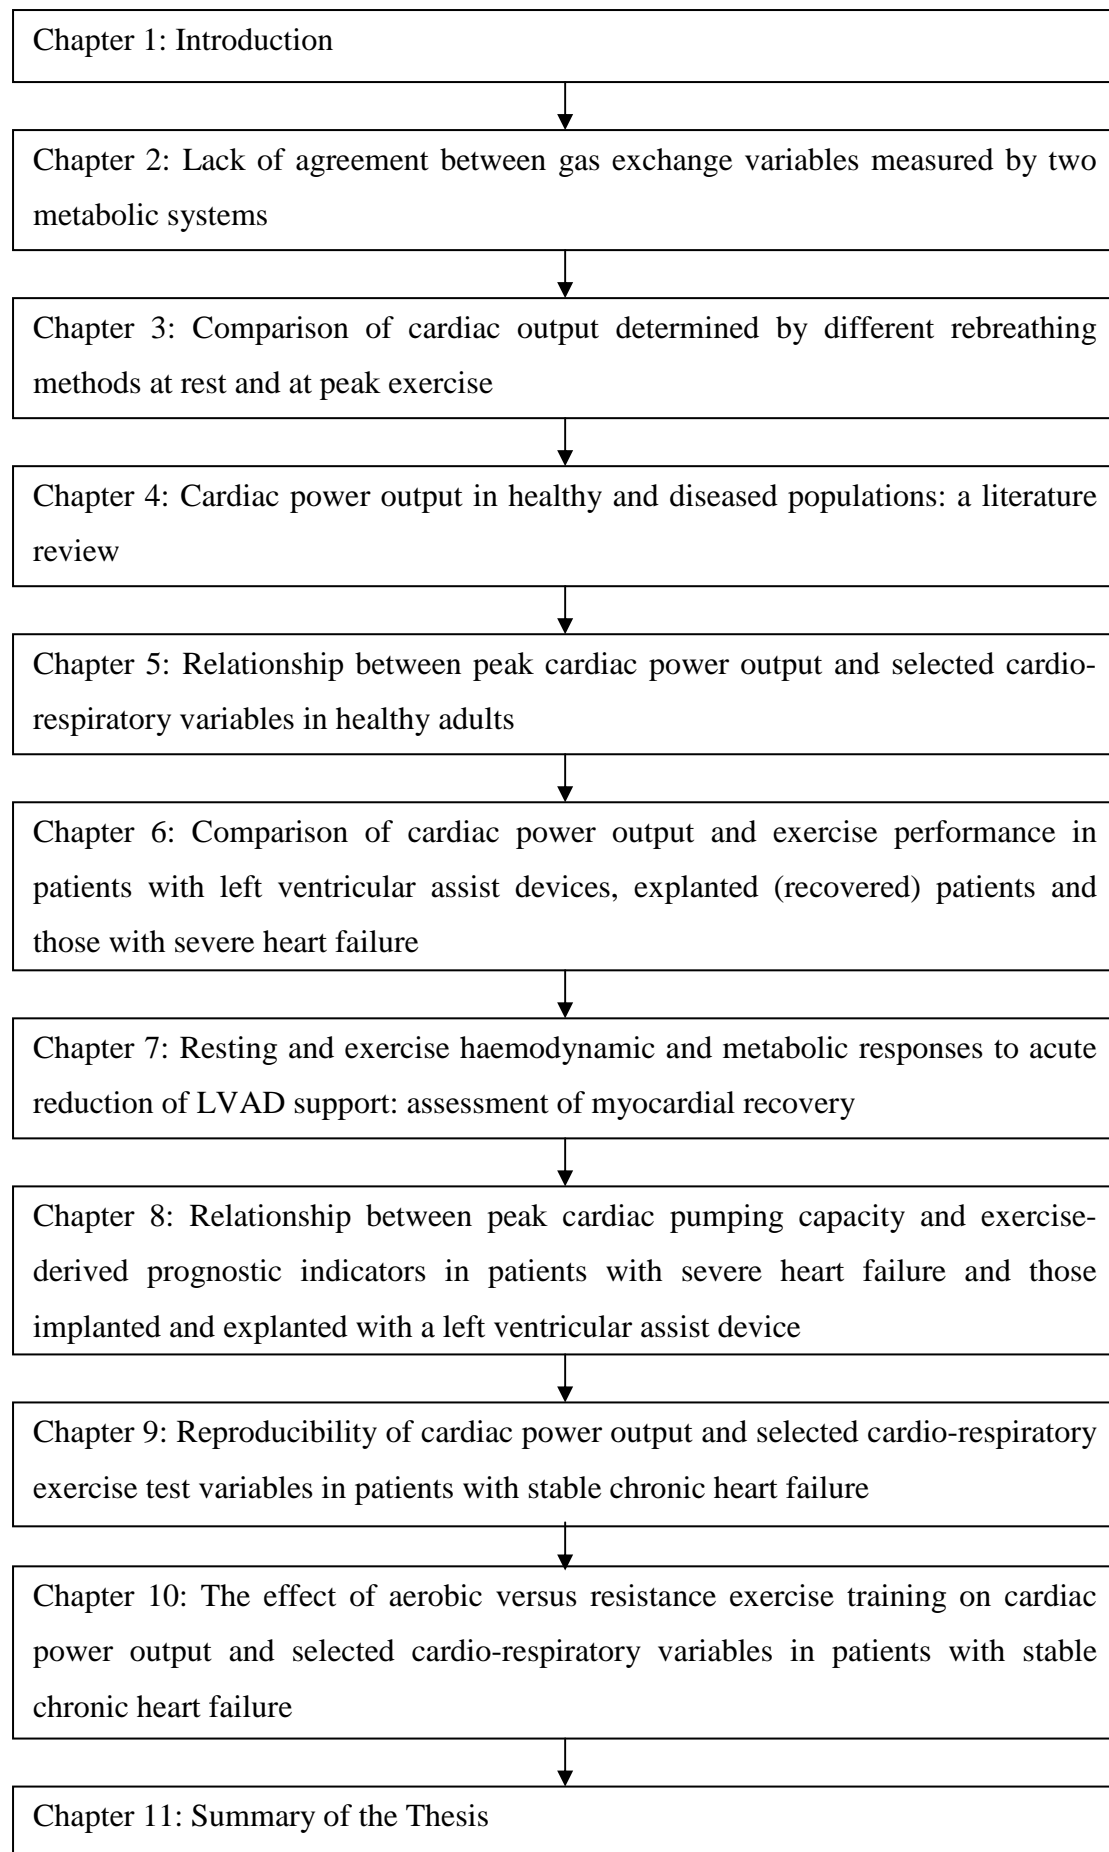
Chapter 1: Introduction

Chapter 2: Lack of agreement between gas exchange variables measured by two metabolic systems

Chapter 3: Comparison of cardiac output determined by different rebreathing methods at rest and at peak exercise

Chapter 4: Cardiac power output in healthy and diseased populations: a literature review

Chapter 5: Relationship between peak cardiac power output and selected cardio-respiratory variables in healthy adults

Chapter 6: Comparison of cardiac power output and exercise performance in patients with left ventricular assist devices, explanted (recovered) patients and those with severe heart failure

Chapter 7: Resting and exercise haemodynamic and metabolic responses to acute reduction of LVAD support: assessment of myocardial recovery

Chapter 8: Relationship between peak cardiac pumping capacity and exercise-derived prognostic indicators in patients with severe heart failure and those implanted and explanted with a left ventricular assist device

Chapter 9: Reproducibility of cardiac power output and selected cardio-respiratory exercise test variables in patients with stable chronic heart failure

Chapter 10: The effect of aerobic versus resistance exercise training on cardiac power output and selected cardio-respiratory variables in patients with stable chronic heart failure

Chapter 11: Summary of the Thesis